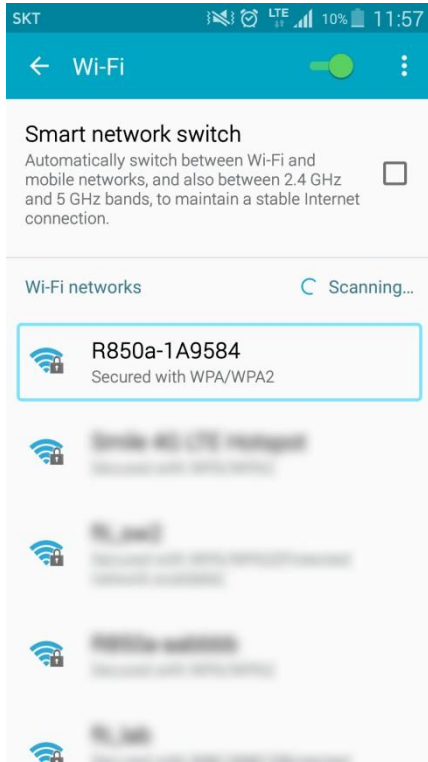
SKT LTE 10% 11:57

Wi-Fi

Smart network switch
Automatically switch between Wi-Fi and mobile networks, and also between 2.4 GHz and 5 GHz bands, to maintain a stable Internet connection.

Wi-Fi networks
Scanning...

R850a-1A9584
Secured with WPA/WPA2

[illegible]
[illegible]

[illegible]
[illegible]

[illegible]
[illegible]

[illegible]
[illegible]